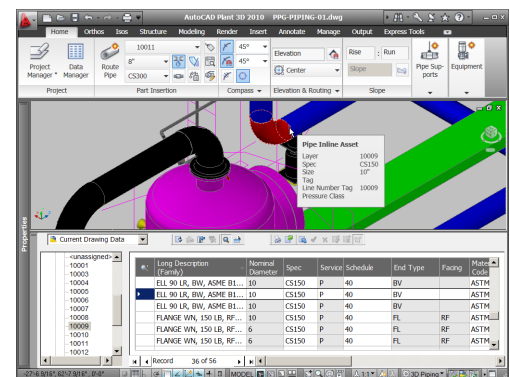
AutoCAD Plant 3D 2010    PPG-PIPING-01.dwg

Home   Orthos   Isos   Structure   Modeling   Render   Insert   Annotate   Manage   Output   Express Tools

Project Manager   Data Manager   Route Pipe   10011   8"   CS300   45°   45°   Elevation   Center   Rise   Run   Slope   Pipe Supports   Equipment

Project   Part Insertion   Compass   Elevation & Routing   Slope

Pipe Inline Asset
Layer   10009
Spec   CS150
Size   10"
Tag
Line Number Tag   10009
Pressure Class

Properties

Current Drawing Data

<unassigned>
10001
10003
10004
10005
10006
10007
10008
10009
10010
10011
10012

| | Long Description (Family) | Nominal Diameter | Spec | Service | Schedule | End Type | Facing | Material Code |
|---|---|---|---|---|---|---|---|---|
| | ELL 90 LR, BW, ASME B1... | 10 | CS150 | P | 40 | BV | | ASTM |
| | ELL 90 LR, BW, ASME B1... | 10 | CS150 | P | 40 | BV | | ASTM |
| | ELL 90 LR, BW, ASME B1... | 10 | CS150 | P | 40 | BV | | ASTM |
| | FLANGE WN, 150 LB, RF... | 10 | CS150 | P | 40 | FL | RF | ASTM |
| | FLANGE WN, 150 LB, RF... | 6 | CS150 | P | 40 | FL | RF | ASTM |
| | FLANGE WN, 150 LB, RF... | 10 | CS150 | P | 40 | FL | RF | ASTM |

Record   36 of 56

27'-9 9/16", 62'-7 9/16", 0'-0"   MODEL   3D Piping